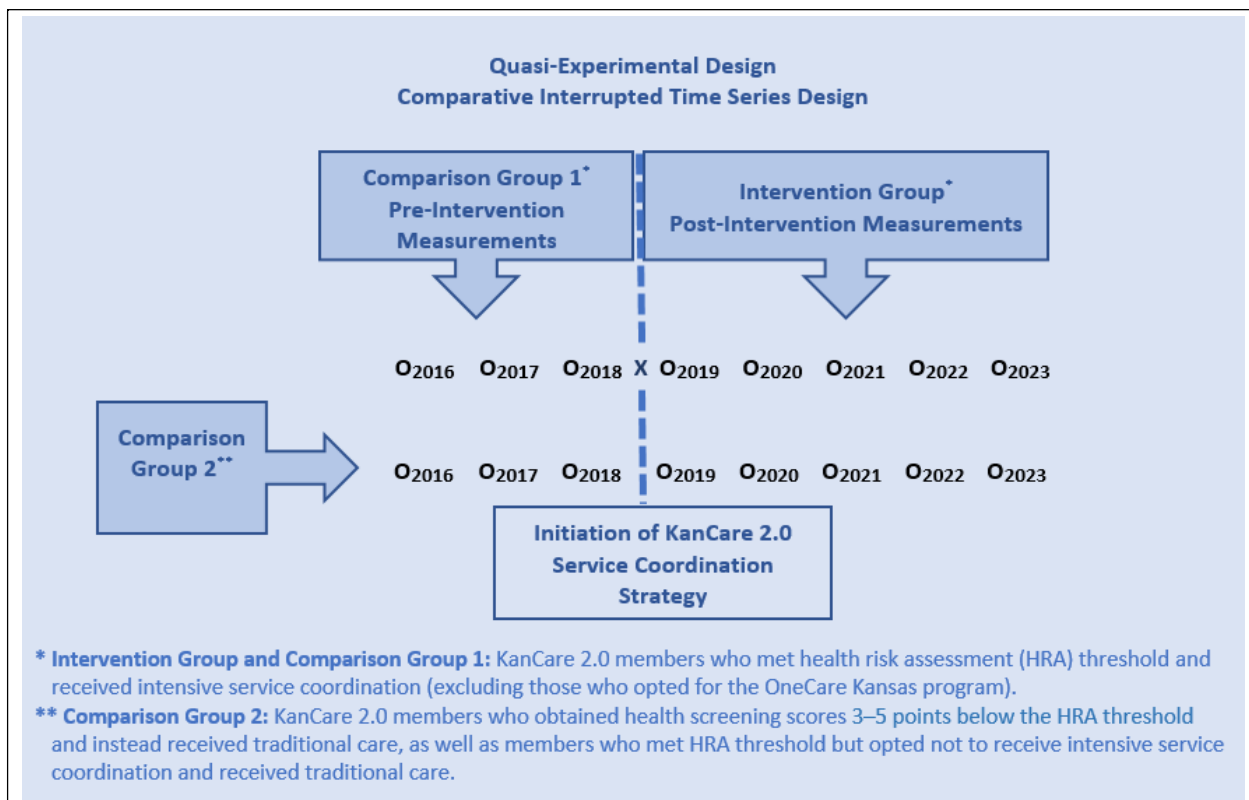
Quasi-Experimental Design
Comparative Interrupted Time Series Design

Comparison Group 1*
Pre-Intervention
Measurements

Intervention Group*
Post-Intervention Measurements

$O_{2016}$ $O_{2017}$ $O_{2018}$ X $O_{2019}$ $O_{2020}$ $O_{2021}$ $O_{2022}$ $O_{2023}$

Comparison
Group 2**

$O_{2016}$ $O_{2017}$ $O_{2018}$ $O_{2019}$ $O_{2020}$ $O_{2021}$ $O_{2022}$ $O_{2023}$

Initiation of KanCare 2.0
Service Coordination
Strategy

* Intervention Group and Comparison Group 1: KanCare 2.0 members who met health risk assessment (HRA) threshold and received intensive service coordination (excluding those who opted for the OneCare Kansas program).

** Comparison Group 2: KanCare 2.0 members who obtained health screening scores 3–5 points below the HRA threshold and instead received traditional care, as well as members who met HRA threshold but opted not to receive intensive service coordination and received traditional care.